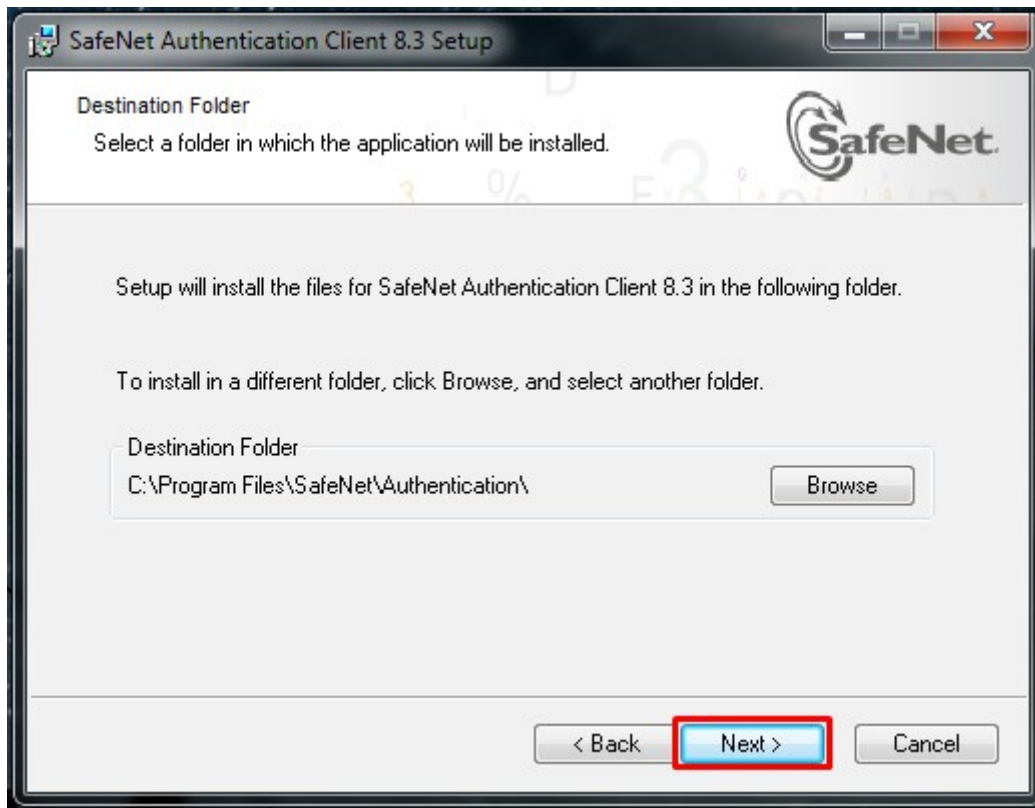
SafeNet Authentication Client 8.3 Setup

Destination Folder

Select a folder in which the application will be installed.

SafeNet.

Setup will install the files for SafeNet Authentication Client 8.3 in the following folder.

To install in a different folder, click Browse, and select another folder.

Destination Folder

C:\Program Files\SafeNet\Authentication\

Browse

< Back

Next >

Cancel